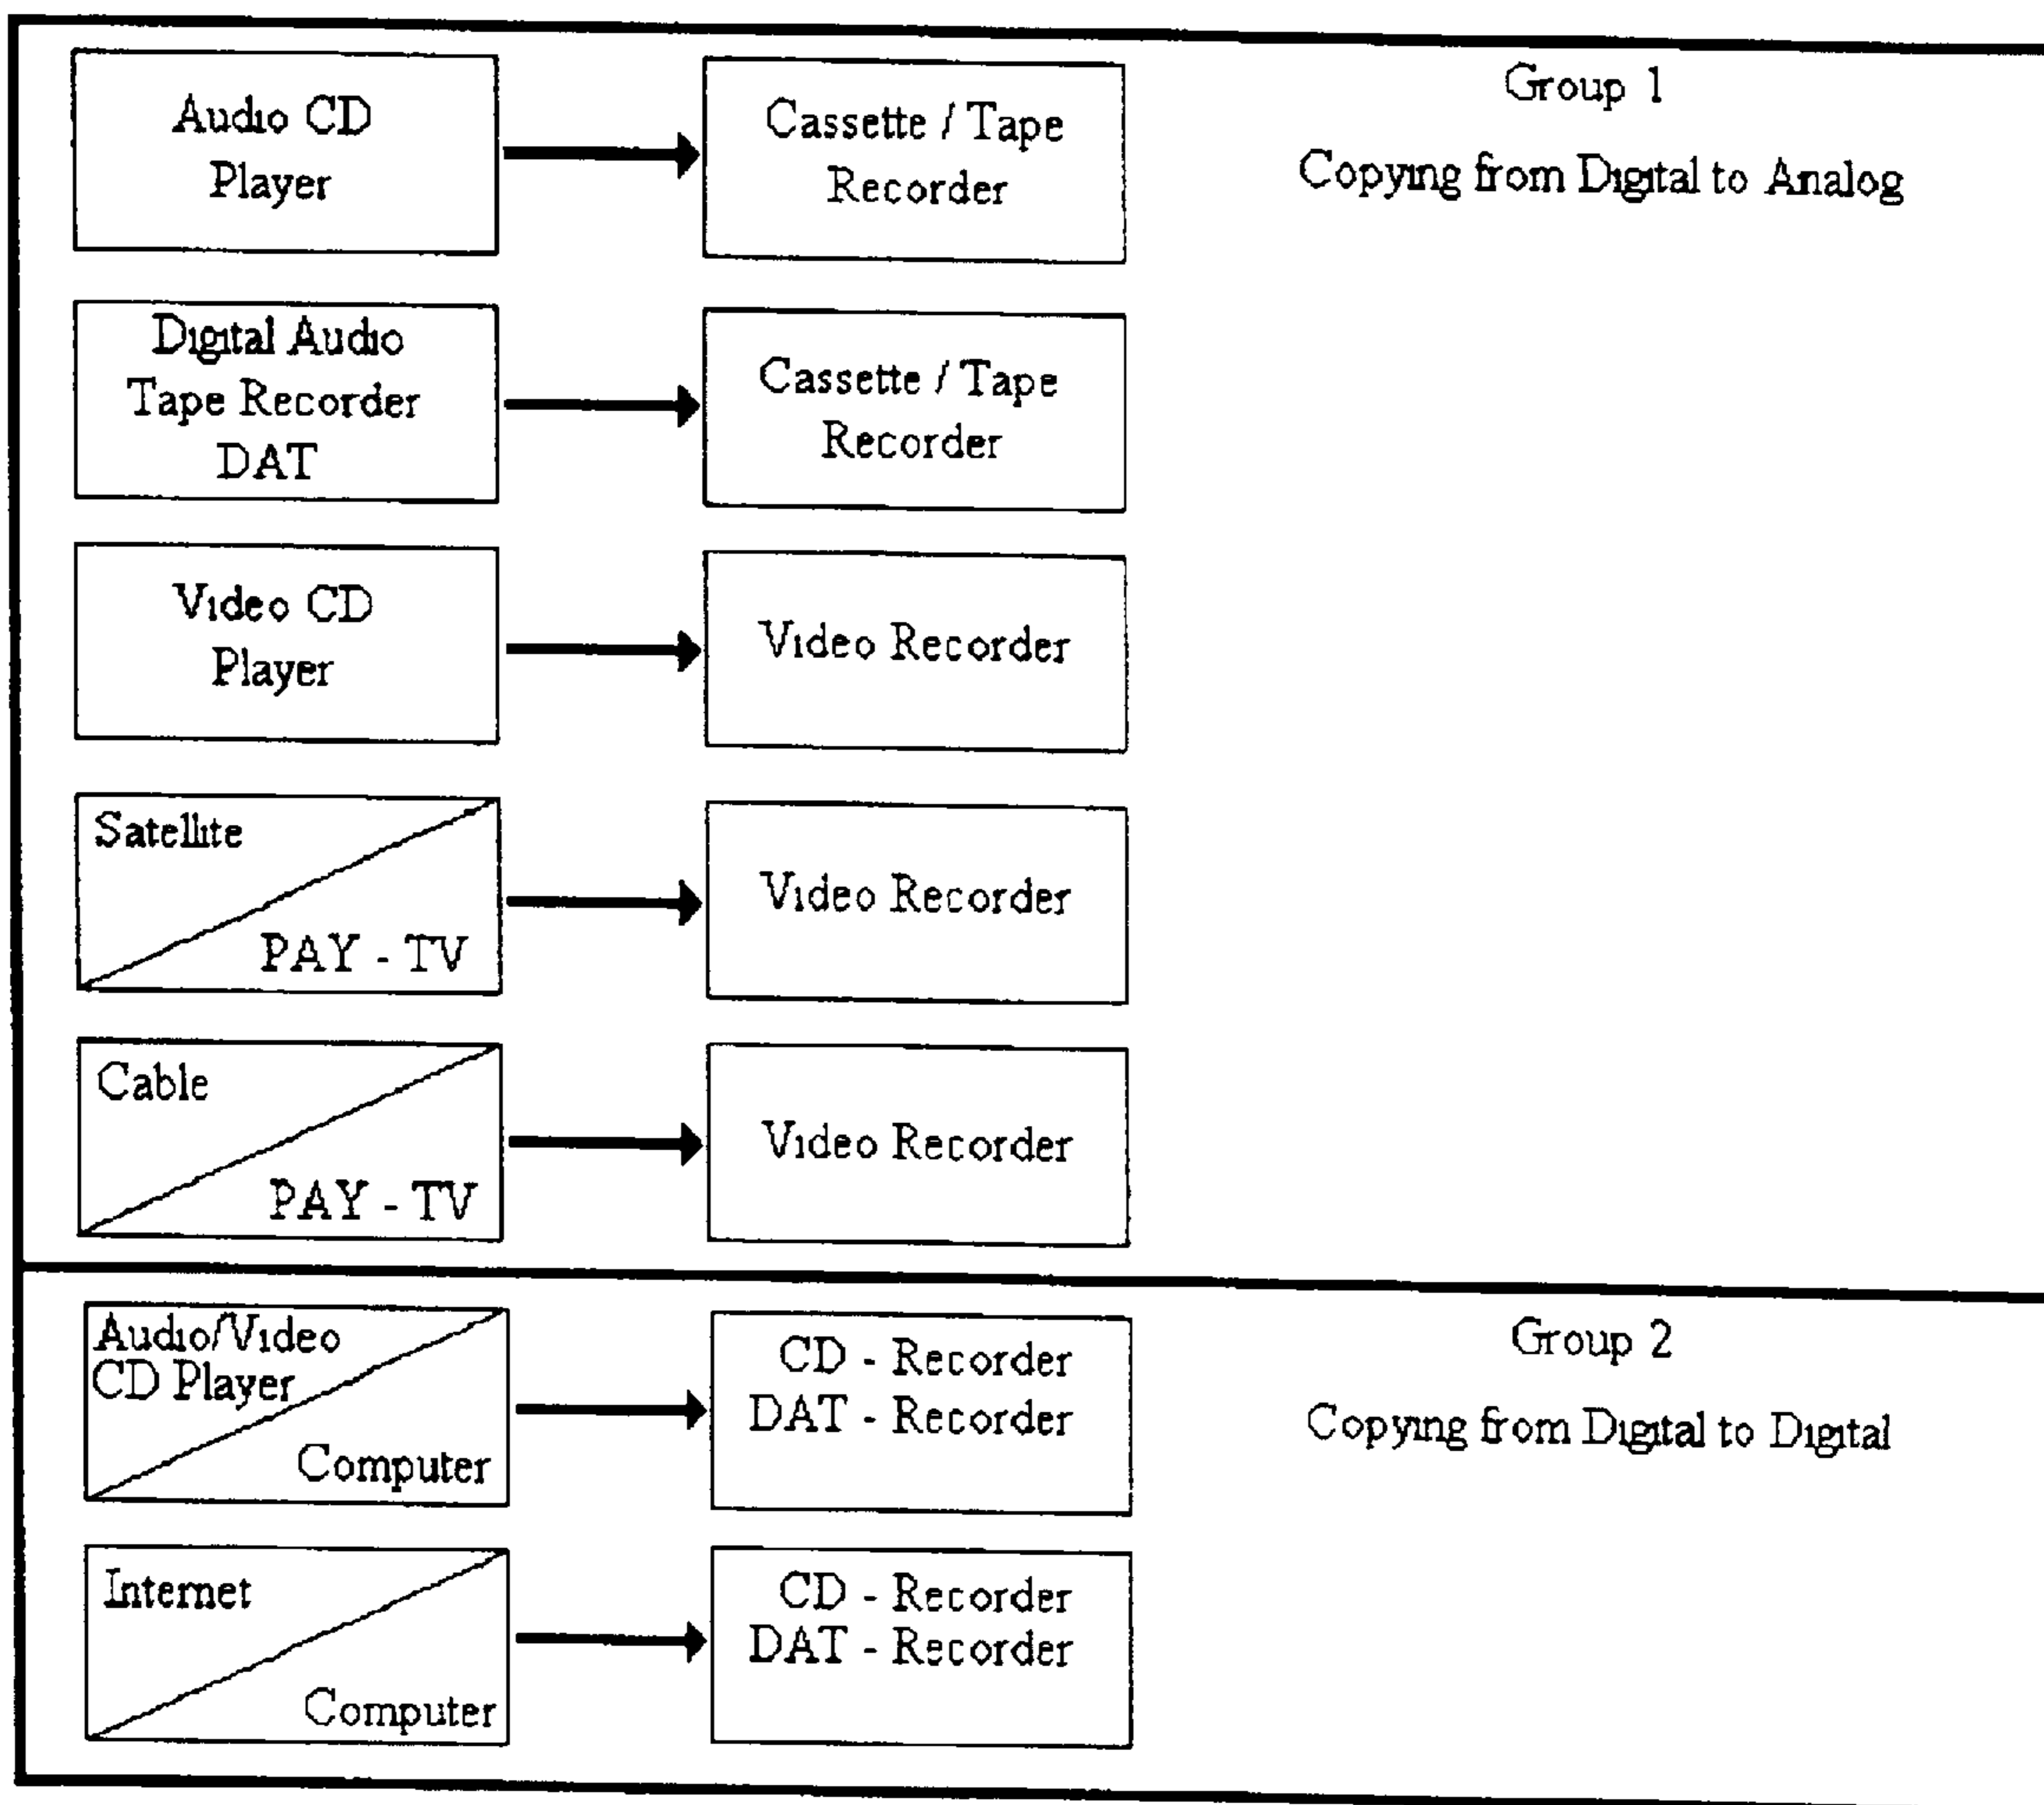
Audio CD Player

Cassette / Tape Recorder

Group 1

Copying from Digital to Analog

Digital Audio Tape Recorder DAT

Cassette / Tape Recorder

Video CD Player

Video Recorder

Satellite

PAY - TV

Video Recorder

Cable

PAY - TV

Video Recorder

Audio/Video CD Player

Computer

CD - Recorder
DAT - Recorder

Group 2

Copying from Digital to Digital

Internet

Computer

CD - Recorder
DAT - Recorder